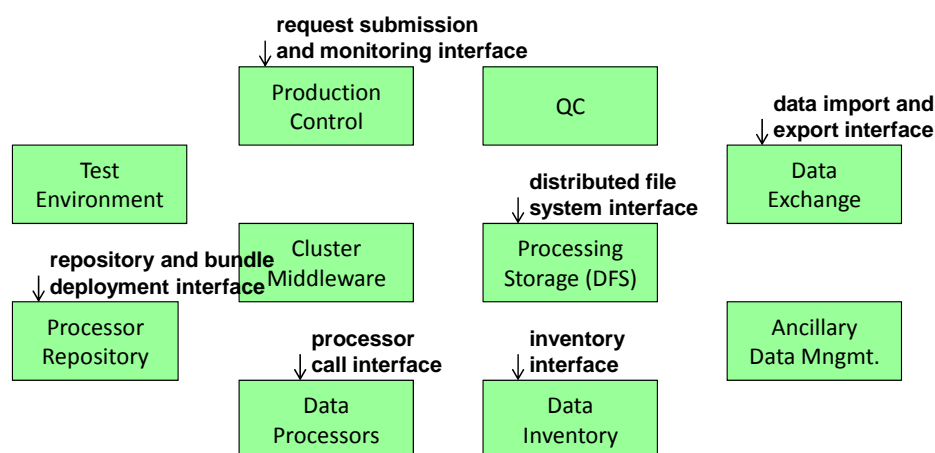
request submission and monitoring interface

Production Control

QC

data import and export interface

Test Environment

distributed file system interface

Data Exchange

repository and bundle deployment interface

Cluster Middleware

Processing Storage (DFS)

Processor Repository

processor call interface

inventory interface

Ancillary Data Mngmt.

Data Processors

Data Inventory